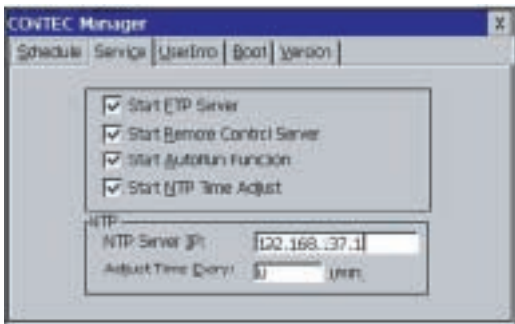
CONTEC Manager
X
Schedule Service UserInfo Boot Version
Start FTP Server
Start Remote Control Server
Start AutoRun Function
Start NTP Time Adjust
NTP
NTP Server IP: 192.168..37.1
Adjust Time Every: 0 (min)